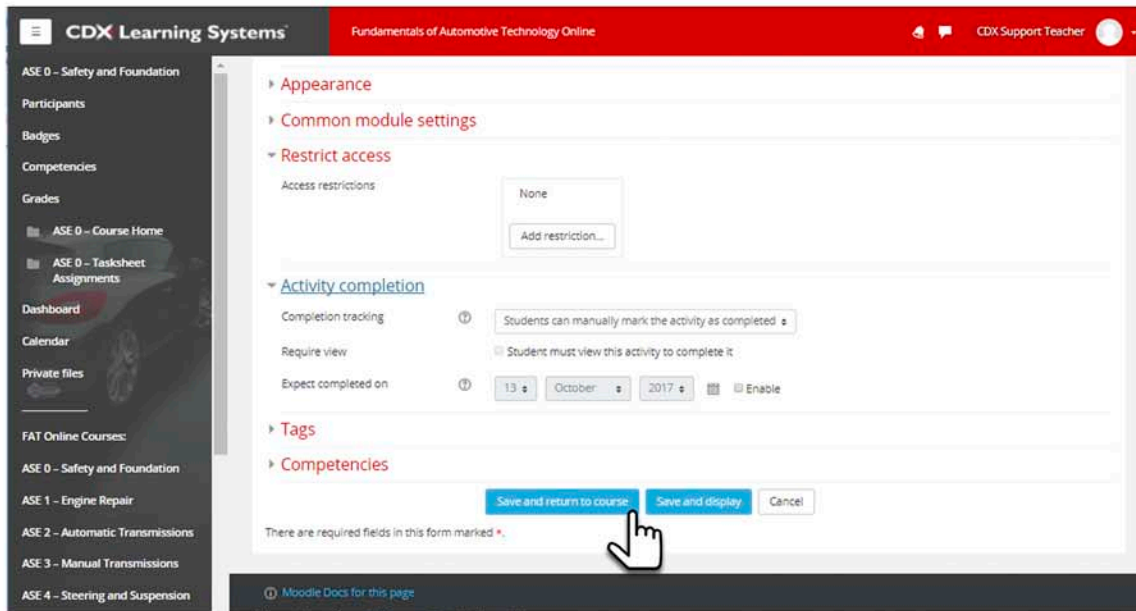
CDX Learning Systems

Fundamentals of Automotive Technology Online

CDX Support Teacher

ASE 0 – Safety and Foundation

Participants

Badges

Competencies

Grades

ASE 0 – Course Home

ASE 0 – Tasksheet Assignments

Dashboard

Calendar

Private files

FAT Online Courses:

ASE 0 – Safety and Foundation

ASE 1 – Engine Repair

ASE 2 – Automatic Transmissions

ASE 3 – Manual Transmissions

ASE 4 – Steering and Suspension

Appearance

Common module settings

Restrict access

Access restrictions

None

Add restriction...

Activity completion

Completion tracking

Students can manually mark the activity as completed

Require view

Student must view this activity to complete it

Expect completed on

13 October 2017 Enable

Tags

Competencies

Save and return to course Save and display Cancel

There are required fields in this form marked *.

Moodle Docs for this page